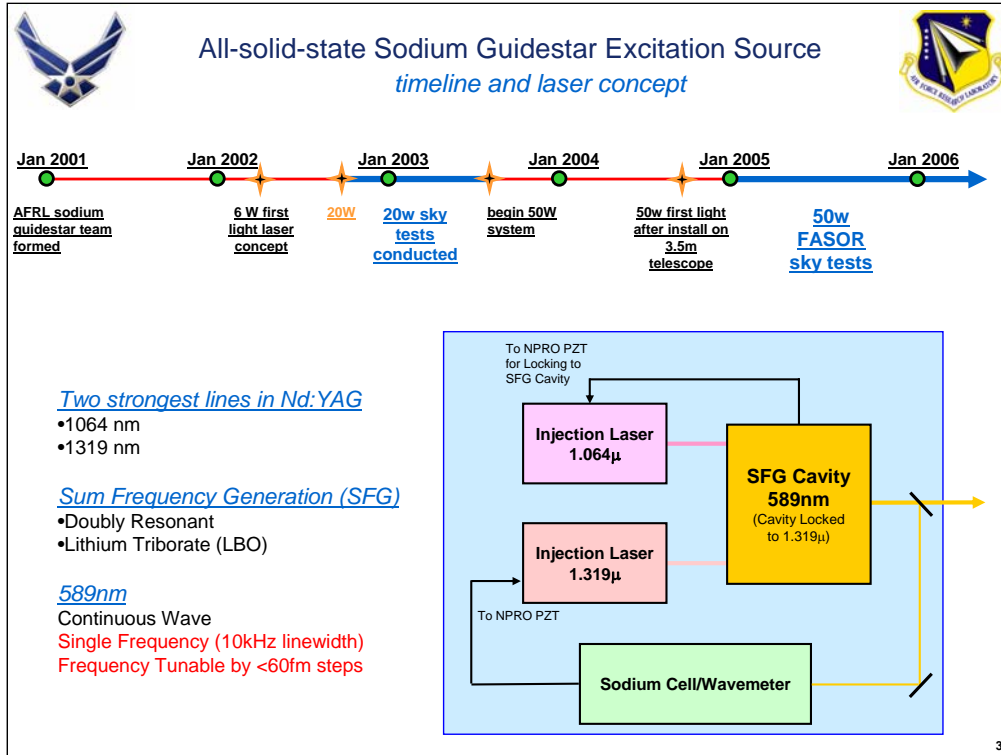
All-solid-state Sodium Guidestar Excitation Source
timeline and laser concept

AIR FORCE RESEARCH LABORATORY

Jan 2001
Jan 2002
Jan 2003
Jan 2004
Jan 2005
Jan 2006

AFRL sodium guidestar team formed

6 W first light laser concept

20W

20w sky tests conducted

begin 50W system

50w first light after install on 3.5m telescope

50w FASOR sky tests

Two strongest lines in Nd:YAG
•1064 nm
•1319 nm

Sum Frequency Generation (SFG)
•Doubly Resonant
•Lithium Triborate (LBO)

589nm
Continuous Wave
Single Frequency (10kHz linewidth)
Frequency Tunable by <60fm steps

To NPRO PZT for Locking to SFG Cavity

Injection Laser $1.064\mu$

SFG Cavity 589nm
(Cavity Locked to $1.319\mu$)

Injection Laser $1.319\mu$

To NPRO PZT

Sodium Cell/Wavemeter

3